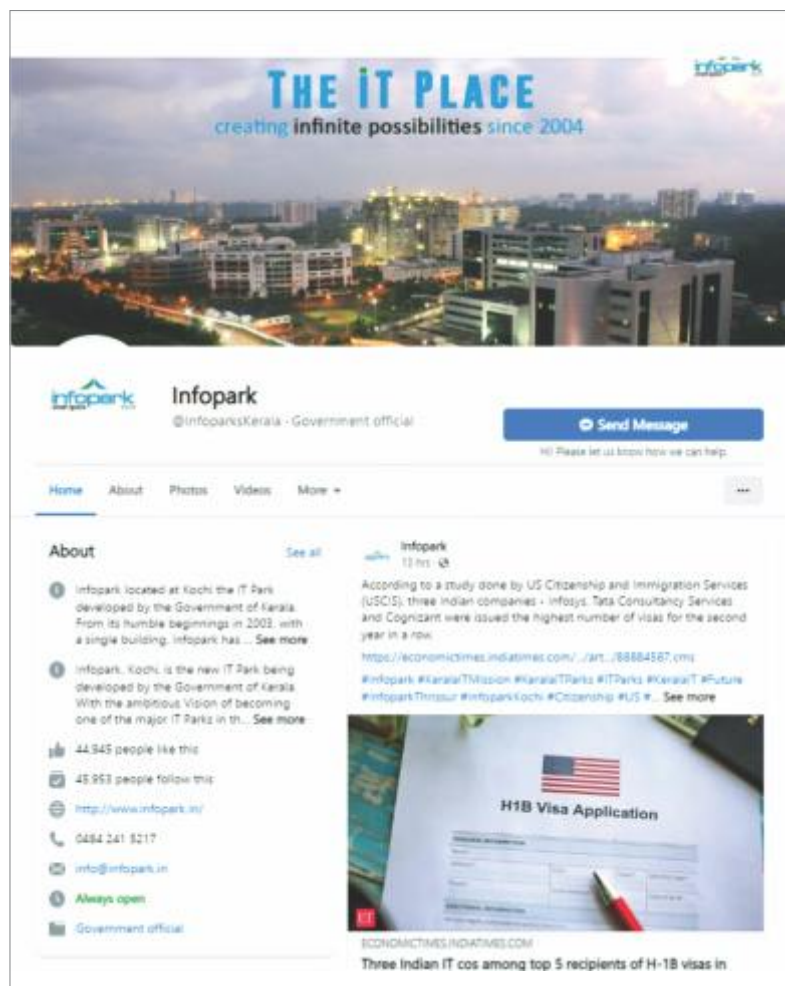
infopark

THE IT PLACE
creating infinite possibilities since 2004

infopark

Infopark
@InfoparksKerala · Government official

Send Message
Hi! Please let us know how we can help.

Home About Photos Videos More ▾ ···

About See all

Infopark located at Kochi the IT Park developed by the Government of Kerala. From its humble beginnings in 2003, with a single building, Infopark has ... See more

Infopark, Kochi is the new IT Park being developed by the Government of Kerala. With the ambitious Vision of becoming one of the major IT Parks in th... See more

44,945 people like this

45,953 people follow this

http://www.infopark.in/

0484 241 5217

info@infopark.in

Always open

Government official

Infopark
13 hrs ·

According to a study done by US Citizenship and Immigration Services (USCIS), three Indian companies - Infosys, Tata Consultancy Services and Cognizant were issued the highest number of visas for the second year in a row.

https://economictimes.indiatimes.com/.../art.../88884587.cms

#infopark #KeralaITMission #KeralaITParks #ITParks #KeralaIT #Future #InfoparkThrissur #InfoparkKochi #Citizenship #US #... See more

H1B Visa Application

ET

ECONOMICTIMES.INDIATIMES.COM
Three Indian IT cos among top 5 recipients of H-1B visas in